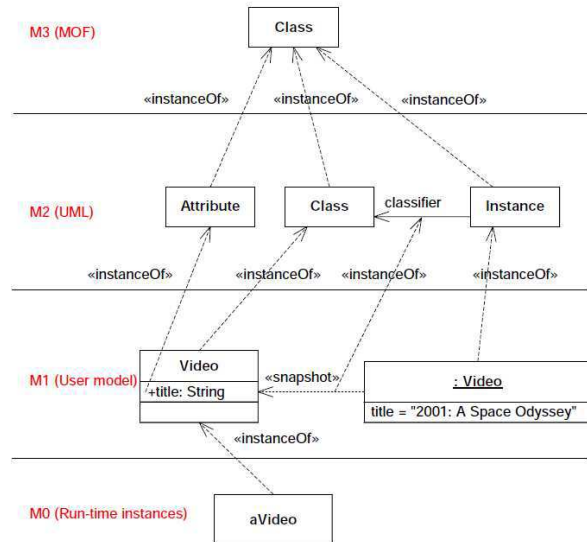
M3 (MOF)

Class

«instanceOf»

«instanceOf»

«instanceOf»

M2 (UML)

Attribute

Class

classifier

Instance

«instanceOf»

«instanceOf»

«instanceOf»

«instanceOf»

M1 (User model)

Video

+title: String

«snapshot»

: Video

title = "2001: A Space Odyssey"

«instanceOf»

M0 (Run-time instances)

aVideo